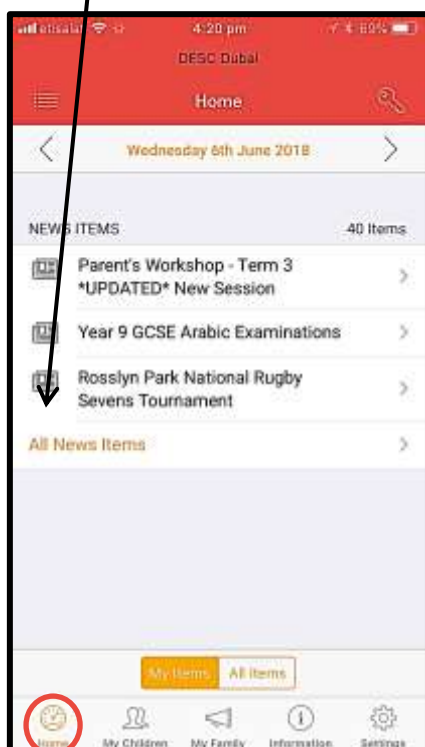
etisalat 4:20 pm 89%

DESC Dubai

Home

Wednesday 6th June 2018

NEWS ITEMS 40 Items

Parent's Workshop - Term 3 *UPDATED* New Session

Year 9 GCSE Arabic Examinations

Rosslyn Park National Rugby Sevens Tournament

All News Items

My Items All Items

Home My Children My Family Information Settings